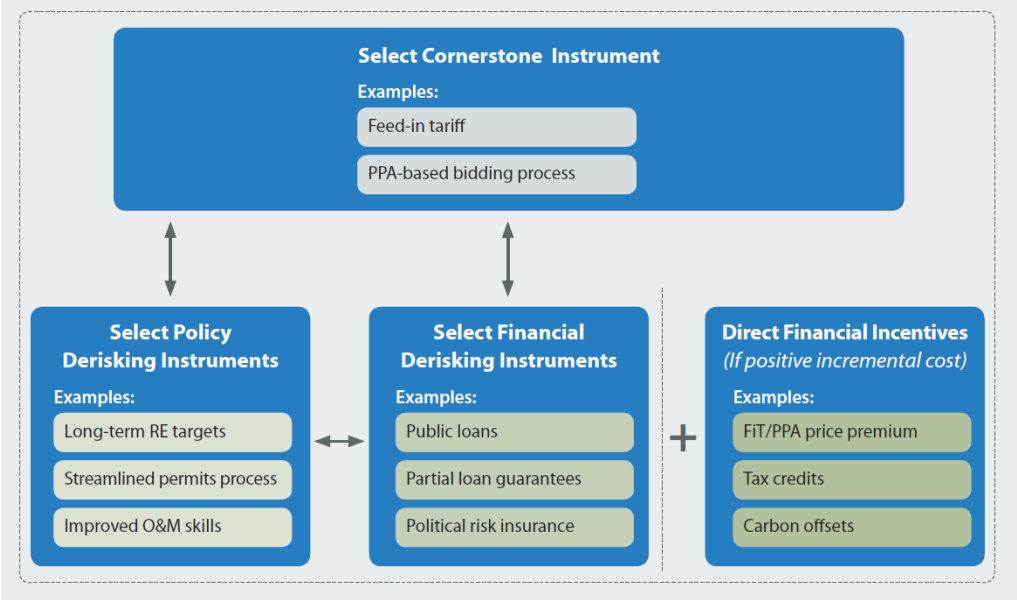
Select Cornerstone Instrument

Examples:

Feed-in tariff

PPA-based bidding process

Select Policy Derisking Instruments

Examples:

Long-term RE targets

Streamlined permits process

Improved O&M skills

Select Financial Derisking Instruments

Examples:

Public loans

Partial loan guarantees

Political risk insurance

+

Direct Financial Incentives

*(If positive incremental cost)*

Examples:

FiT/PPA price premium

Tax credits

Carbon offsets